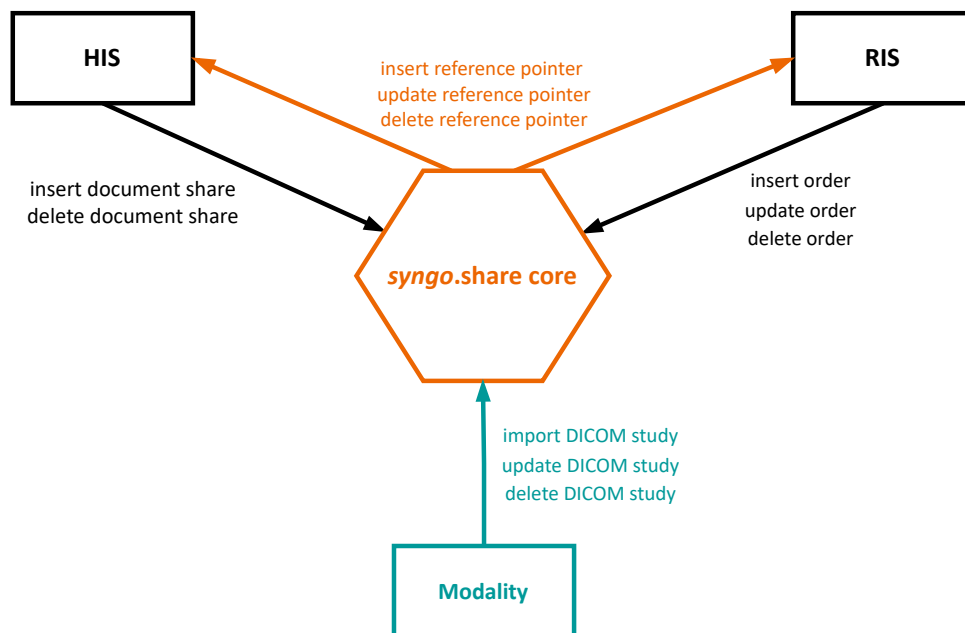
HIS

insert reference pointer
update reference pointer
delete reference pointer

RIS

insert document share
delete document share

insert order
update order
delete order

syngo.share core

import DICOM study
update DICOM study
delete DICOM study

Modality